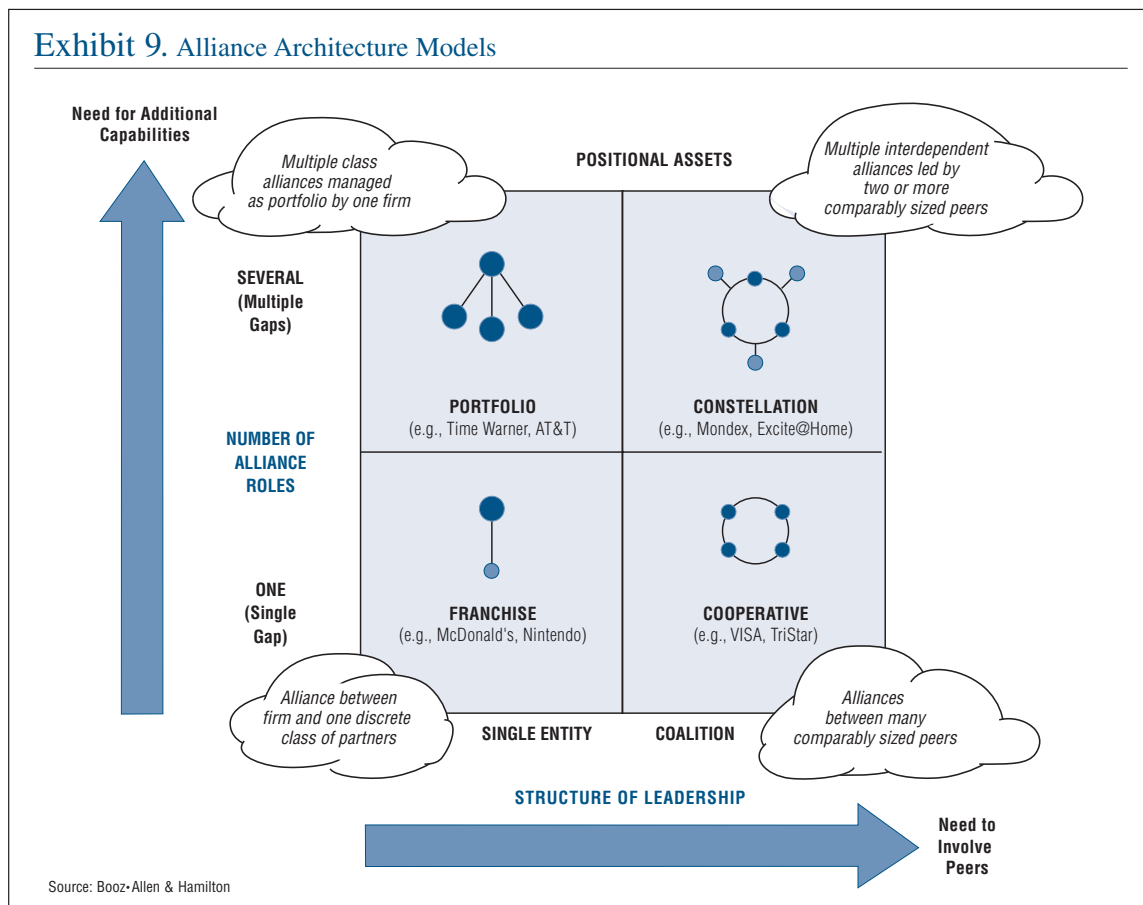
Exhibit 9. Alliance Architecture Models

Need for Additional Capabilities

Multiple class alliances managed as portfolio by one firm

POSITIONAL ASSETS

Multiple interdependent alliances led by two or more comparably sized peers

SEVERAL (Multiple Gaps)

PORTFOLIO
(e.g., Time Warner, AT&T)

CONSTELLATION
(e.g., Mondex, Excite@Home)

NUMBER OF ALLIANCE ROLES

ONE (Single Gap)

FRANCHISE
(e.g., McDonald's, Nintendo)

COOPERATIVE
(e.g., VISA, TriStar)

Alliance between firm and one discrete class of partners

SINGLE ENTITY

COALITION

Alliances between many comparably sized peers

STRUCTURE OF LEADERSHIP

Need to Involve Peers

Source: Booz•Allen & Hamilton